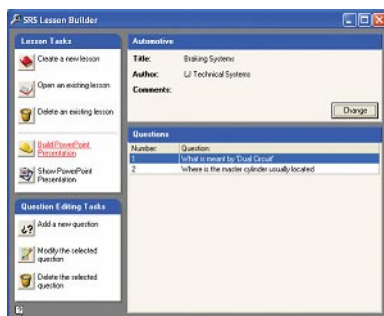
SRS Lesson Builder

Lesson Tasks

Create a new lesson

Open an existing lesson

Delete an existing lesson

Build PowerPoint Presentation

Show PowerPoint Presentation

Question Editing Tasks

Add a new question

Modify the selected question

Delete the selected question

Automotive

Title: Braking Systems

Author: LJ Technical Systems

Comments:

Change

Questions

| Number | Question |
|---|---|
| 1 | What is meant by 'Dual Circuit' |
| 2 | Where is the master cylinder usually located |